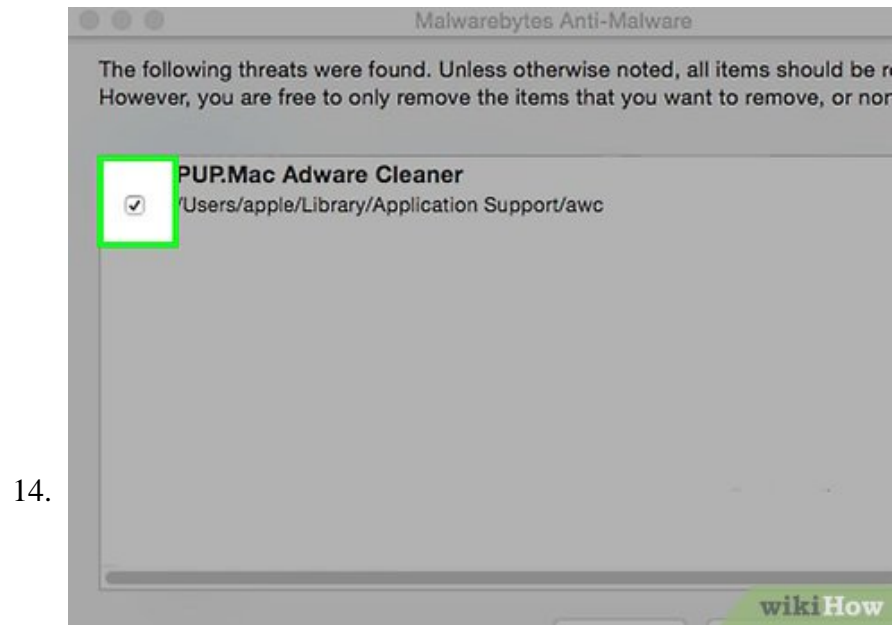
14.

Malwarebytes Anti-Malware

The following threats were found. Unless otherwise noted, all items should be r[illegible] However, you are free to only remove the items that you want to remove, or nor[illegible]

PUP.Mac Adware Cleaner
/Users/apple/Library/Application Support/awc

wikiHow